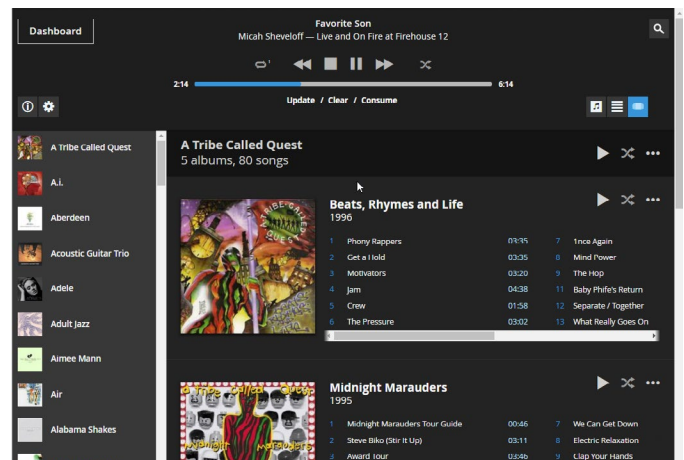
Dashboard

Favorite Son
Micah Sheveloff — Live and On Fire at Firehouse 12

2:14

6:14

Update / Clear / Consume

A Tribe Called Quest
A.I.
Aberdeen
Acoustic Guitar Trio
Adele
Adult Jazz
Aimee Mann
Air
Alabama Shakes

A Tribe Called Quest
5 albums, 80 songs

Beats, Rhymes and Life
1996

| | | | | |
|---|---|---|---|---|
| 1 | Phony Rappers | 03:35 | 7 | 1nce Again |
| 2 | Get a Hold | 03:35 | 8 | Mind Power |
| 3 | Motivators | 03:20 | 9 | The Hop |
| 4 | Jam | 04:38 | 11 | Baby Phife's Return |
| 5 | Crew | 01:58 | 12 | Separate / Together |
| 6 | The Pressure | 03:02 | 13 | What Really Goes On |

Midnight Marauders
1995

| | | | | |
|---|---|---|---|---|
| 1 | Midnight Marauders Tour Guide | 00:46 | 7 | We Can Get Down |
| 2 | Steve Biko (Stir It Up) | 03:11 | 8 | Electric Relaxation |
| 3 | Award Tour | 03:46 | 9 | Clap Your Hands |